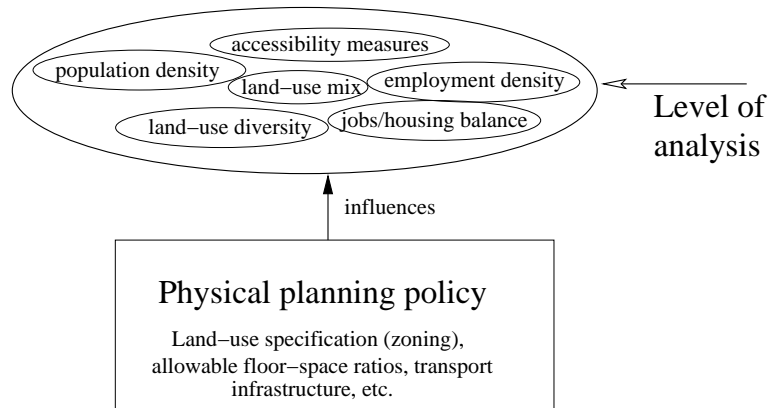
accessibility measures

population density

land−use mix

employment density

land−use diversity

jobs/housing balance

Level of analysis

influences

Physical planning policy

Land−use specification (zoning), allowable floor−space ratios, transport infrastructure, etc.